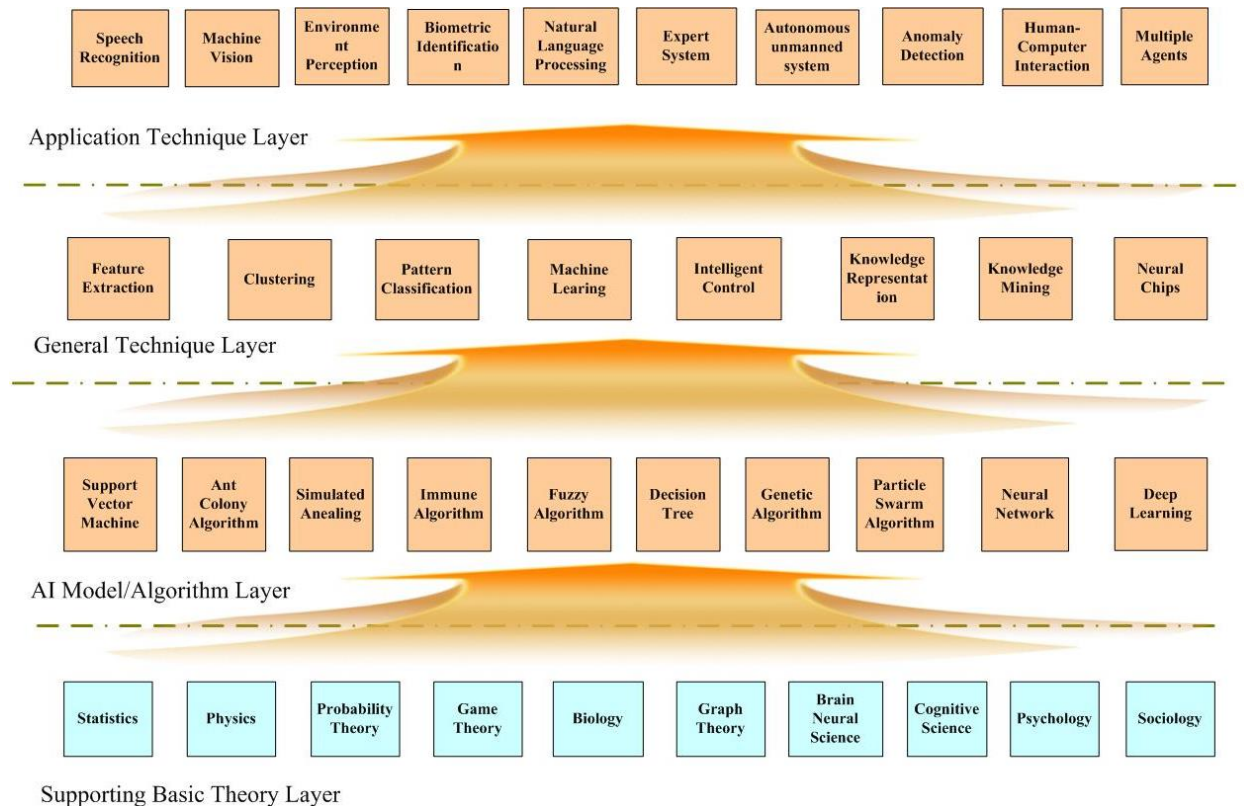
Speech Recognition

Machine Vision

Environment Perception

Biometric Identification

Natural Language Processing

Expert System

Autonomous unmanned system

Anomaly Detection

Human-Computer Interaction

Multiple Agents

Application Technique Layer

Feature Extraction

Clustering

Pattern Classification

Machine Learing

Intelligent Control

Knowledge Representation

Knowledge Mining

Neural Chips

General Technique Layer

Support Vector Machine

Ant Colony Algorithm

Simulated Anealing

Immune Algorithm

Fuzzy Algorithm

Decision Tree

Genetic Algorithm

Particle Swarm Algorithm

Neural Network

Deep Learning

AI Model/Algorithm Layer

Statistics

Physics

Probability Theory

Game Theory

Biology

Graph Theory

Brain Neural Science

Cognitive Science

Psychology

Sociology

Supporting Basic Theory Layer